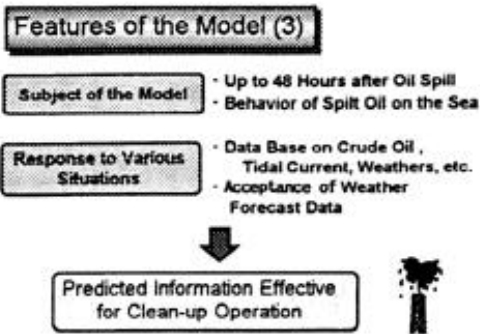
Features of the Model (3)

Subject of the Model

- Up to 48 Hours after Oil Spill
- Behavior of Spilt Oil on the Sea

Response to Various Situations

- Data Base on Crude Oil, Tidal Current, Weathers, etc.
- Acceptance of Weather Forecast Data

Predicted Information Effective for Clean-up Operation